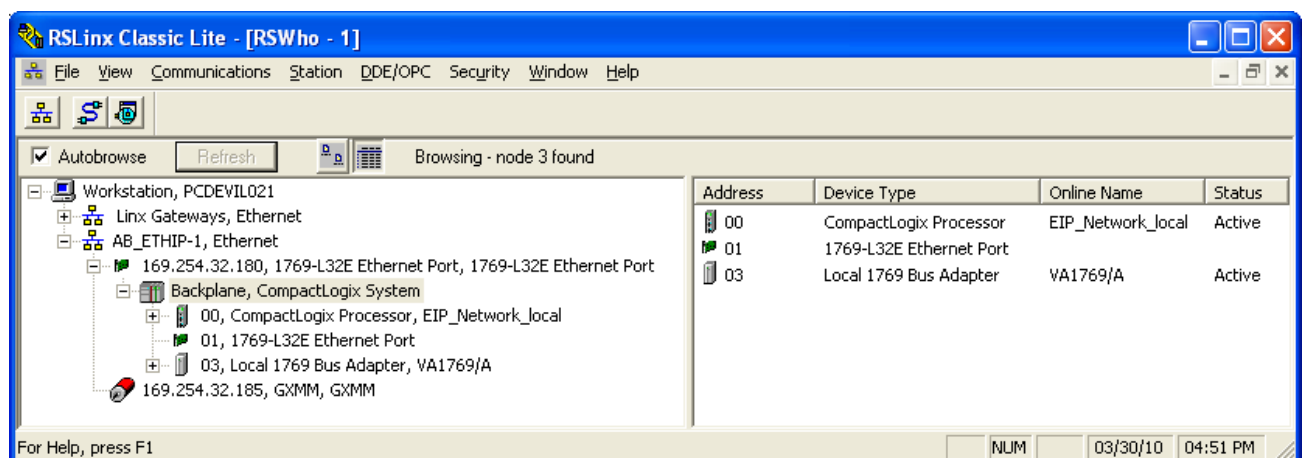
RSLinx Classic Lite - [RSWho - 1]

File View Communications Station DDE/OPC Security Window Help

Autobrowse Refresh Browsing - node 3 found

Workstation, PCDEVIL021
Linx Gateways, Ethernet
AB_ETHIP-1, Ethernet
169.254.32.180, 1769-L32E Ethernet Port, 1769-L32E Ethernet Port
Backplane, CompactLogix System
00, CompactLogix Processor, EIP_Network_local
01, 1769-L32E Ethernet Port
03, Local 1769 Bus Adapter, VA1769/A
169.254.32.185, GXMM, GXMM

| Address | Device Type | Online Name | Status |
|---|---|---|---|
| 00 | CompactLogix Processor | EIP_Network_local | Active |
| 01 | 1769-L32E Ethernet Port | | |
| 03 | Local 1769 Bus Adapter | VA1769/A | Active |

For Help, press F1 NUM 03/30/10 04:51 PM